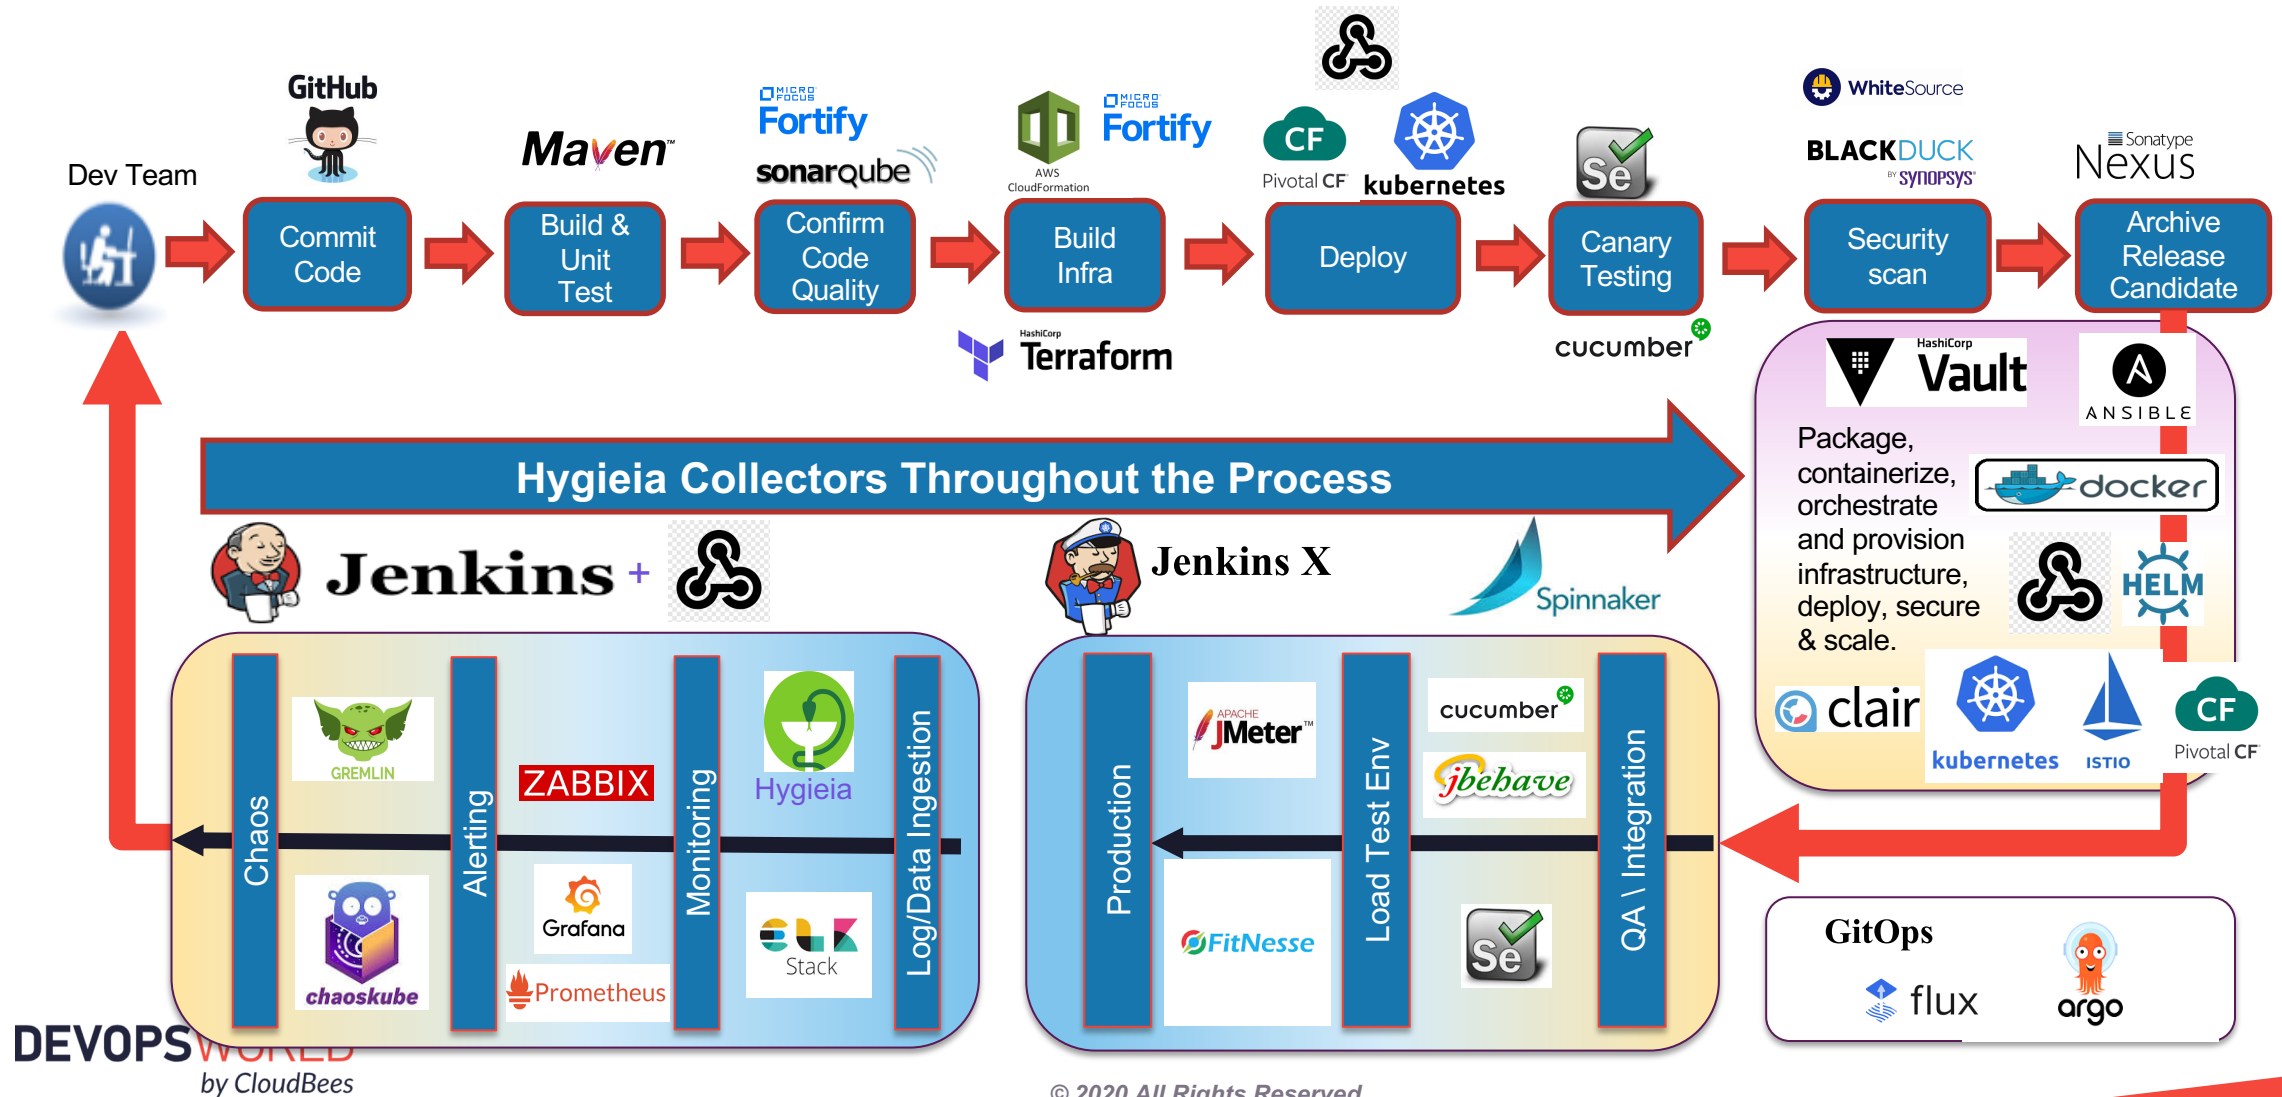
GitHub

Dev Team

Commit Code

Maven

Build & Unit Test

MICRO FOCUS Fortify

sonarqube

Confirm Code Quality

AWS CloudFormation

MICRO FOCUS Fortify

Build Infra

HashiCorp Terraform

CF Pivotal CF

kubernetes

Deploy

Se

Canary Testing

cucumber

WhiteSource

BLACKDUCK by SYNOPSYS

Sonatype Nexus

Security scan

Archive Release Candidate

HashiCorp Vault

ANSIBLE

Package, containerize, orchestrate and provision infrastructure, deploy, secure & scale.

docker

HELM

clair

kubernetes

ISTIO

CF Pivotal CF

Hygieia Collectors Throughout the Process

Jenkins +

Jenkins X

Spinnaker

Chaos

GREMLIN

chaoskube

Alerting

ZABBIX

Grafana

Prometheus

Monitoring

Hygieia

ELK Stack

Log/Data Ingestion

Production

APACHE JMeter™

FitNesse

Load Test Env

cucumber

jbehave

Se

QA \ Integration

GitOps

flux

argo

DEVOPS WORLD by CloudBees

© 2020 All Rights Reserved